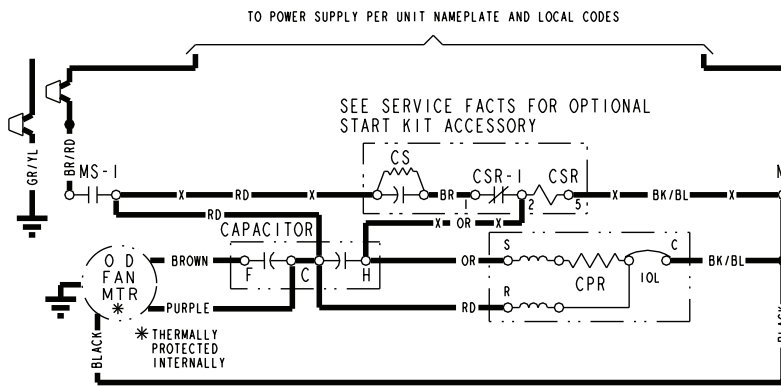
TO POWER SUPPLY PER UNIT NAMEPLATE AND LOCAL CODES

SEE SERVICE FACTS FOR OPTIONAL START KIT ACCESSORY

GR/YL
BR/RD
MS-1
X
RD
X
CS
BR
1
CSR-1
2
CSR
5
X
BK/BL
X
M
RD
X
OR
X
CAPACITOR
O D FAN MTR *
BROWN
F
C
H
OR
S
C
CPR
IOL
BK/BL
PURPLE
R
RD
* THERMALLY PROTECTED INTERNALLY
BLACK
BLACK